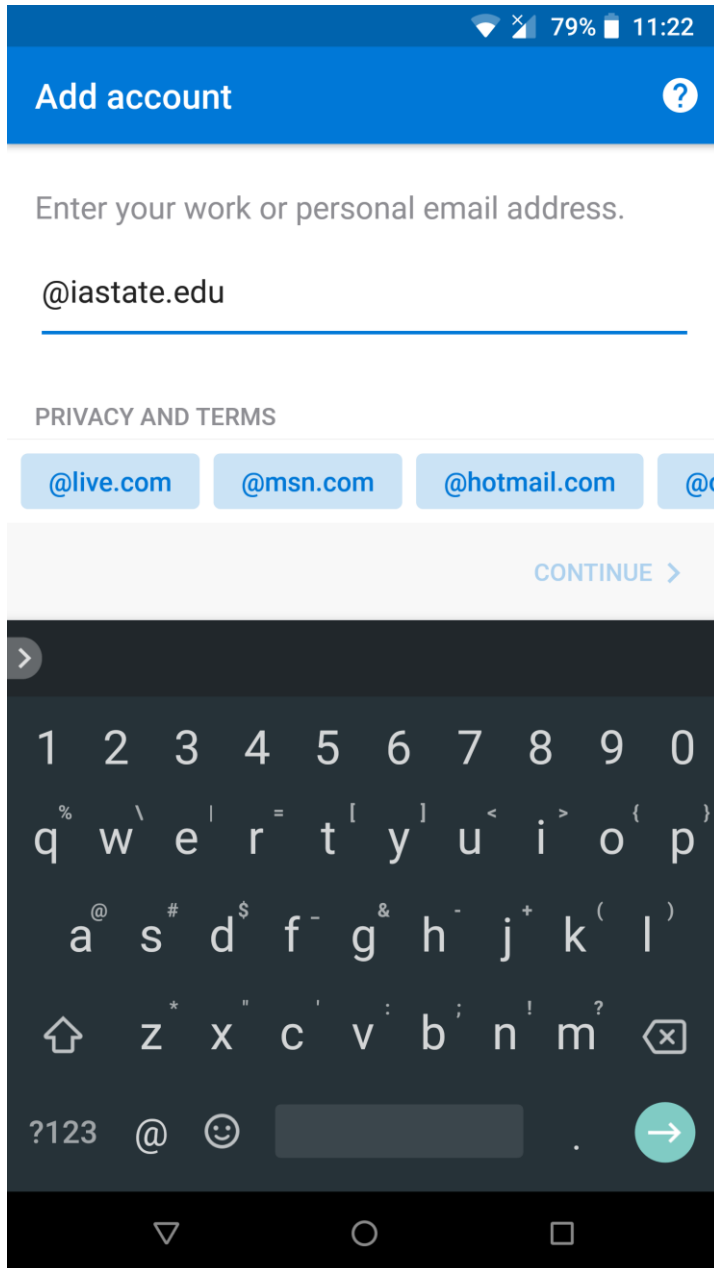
79% 11:22

Add account

?

Enter your work or personal email address.

@iastate.edu

PRIVACY AND TERMS

@live.com @msn.com @hotmail.com @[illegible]

CONTINUE >

1 2 3 4 5 6 7 8 9 0

% \ | = [ ] < > { }
q w e r t y u i o p

@ # $ - & - + ( )
a s d f g h j k l

* " ' : ; ! ?
z x c v b n m

?123 @ .